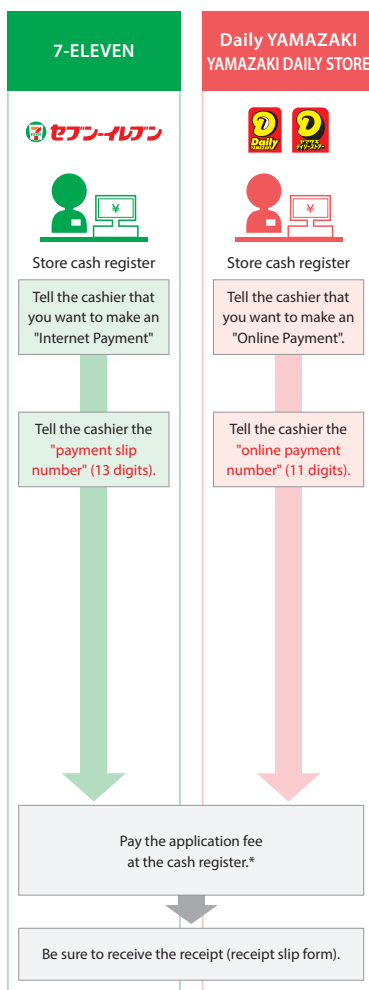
7-ELEVEN

Daily YAMAZAKI
YAMAZAKI DAILY STORE

セブン-イレブン

Daily YAMAZAKI

ヤマザキデイリーストアー

¥

¥

Store cash register

Store cash register

Tell the cashier that you want to make an "Internet Payment"

Tell the cashier that you want to make an "Online Payment".

Tell the cashier the "payment slip number" (13 digits).

Tell the cashier the "online payment number" (11 digits).

Pay the application fee at the cash register.*

Be sure to receive the receipt (receipt slip form).